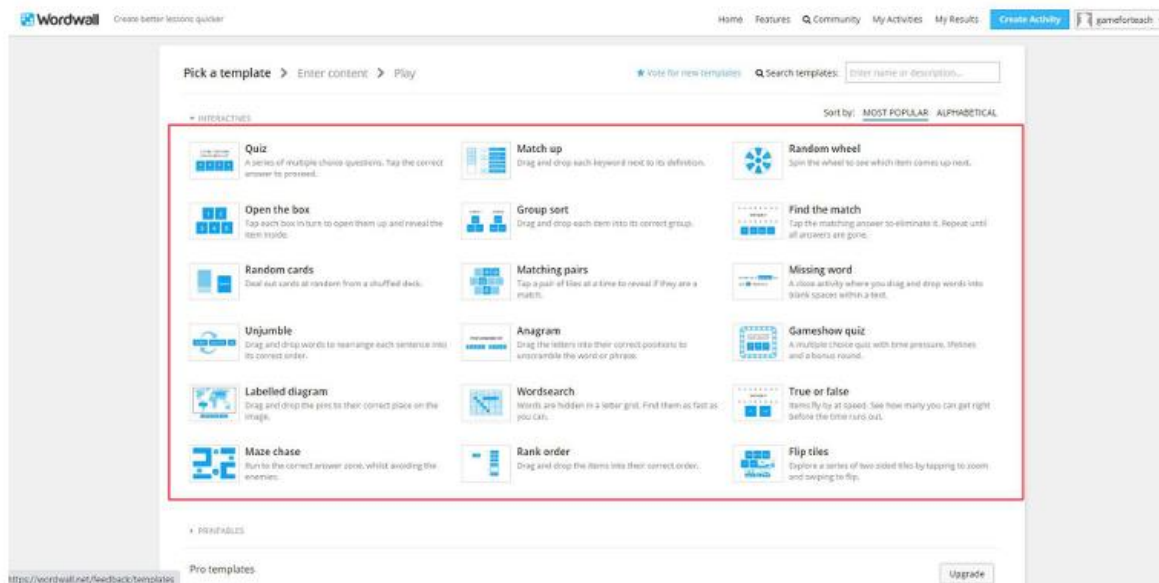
Wordwall Create better lessons quicker

Home Features Community My Activities My Results Create Activity gameforteach

Pick a template > Enter content > Play

Vote for new templates Search templates: Enter name or description...

INTERACTIVES

Sort by: MOST POPULAR ALPHABETICAL

Quiz
A series of multiple choice questions. Tap the correct answer to proceed.

Match up
Drag and drop each keyword next to its definition.

Random wheel
Spin the wheel to see which item comes up next.

Open the box
Tap each box in turn to open them up and reveal the item inside.

Group sort
Drag and drop each item into its correct group.

Find the match
Tap the matching answer to eliminate it. Repeat until all answers are gone.

Random cards
Deal out cards at random from a shuffled deck.

Matching pairs
Tap a pair of tiles at a time to reveal if they are a match.

Missing word
A cloze activity where you drag and drop words into blank spaces within a text.

Unjumble
Drag and drop words to rearrange each sentence into its correct order.

Anagram
Drag the letters into their correct positions to unscramble the word or phrase.

Gameshow quiz
A multiple choice quiz with time pressure, lifelines and a bonus round.

Labelled diagram
Drag and drop the pins to their correct place on the image.

Wordsearch
Words are hidden in a letter grid. Find them as fast as you can.

True or false
Items fly by at speed. See how many you can get right before the time runs out.

Maze chase
Run to the correct answer zone, whilst avoiding the enemies.

Rank order
Drag and drop the items into their correct order.

Flip tiles
Explore a series of two sided tiles by tapping to zoom and swiping to flip.

PRINTABLES

Pro templates

Upgrade

https://wordwall.net/feedback/templates